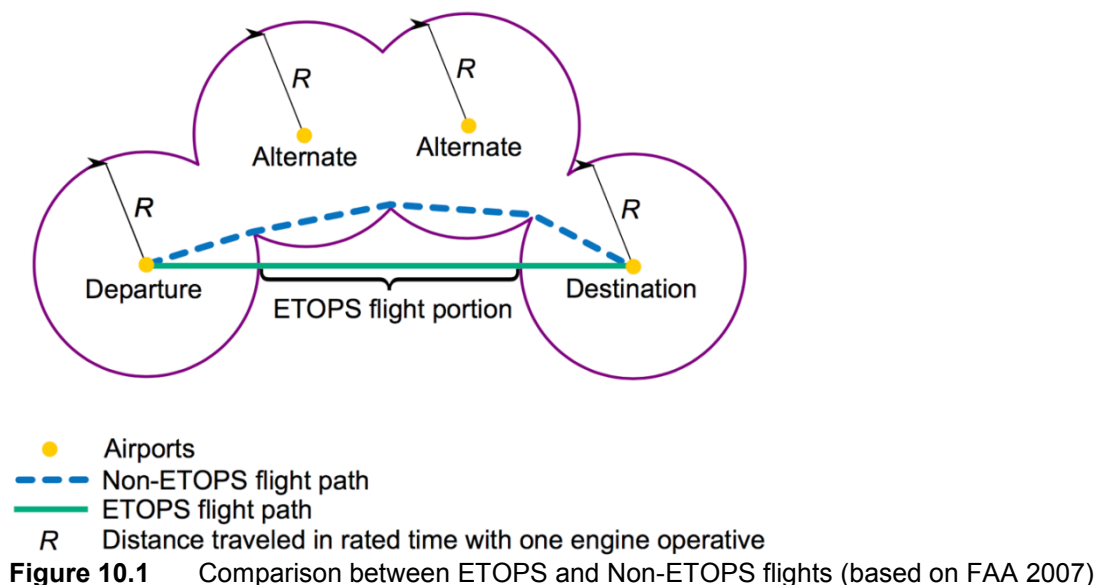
R
Alternate
R
Alternate
R
R
Departure
ETOPS flight portion
Destination

Airports
Non-ETOPS flight path
ETOPS flight path
R Distance traveled in rated time with one engine operative

**Figure 10.1** Comparison between ETOPS and Non-ETOPS flights (based on FAA 2007)